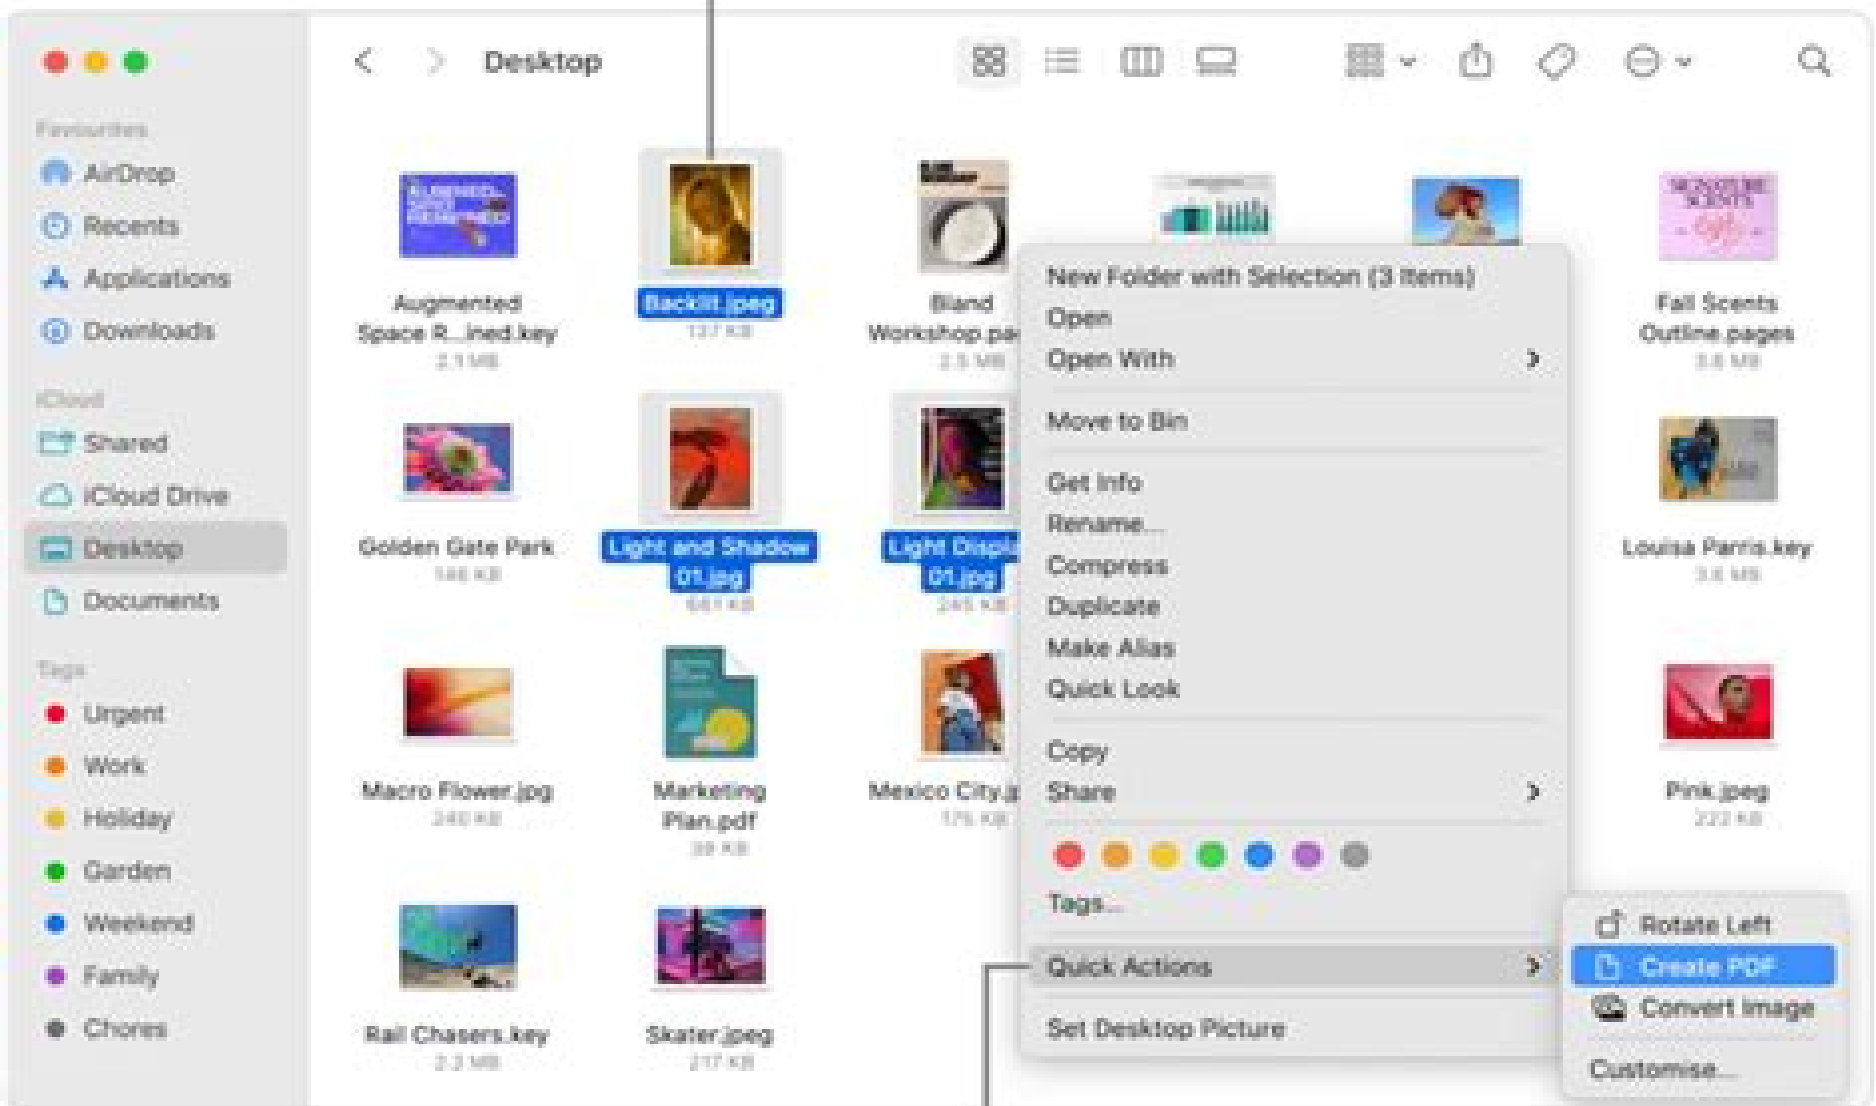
Desktop

Favourites
AirDrop
Recents
Applications
Downloads
iCloud
Shared
iCloud Drive
Desktop
Documents
Tags
Urgent
Work
Holiday
Garden
Weekend
Family
Chores

Augmented Space R...ined.key
2.1 MB

Backlit.jpeg
137 KB

Bland Workshop.pa
2.5 MB

Fall Scents Outline.pages
3.6 MB

Golden Gate Park
146 KB

Light and Shadow 01.jpg
661 KB

Light Displ 01.jpg
245 KB

Louisa Parris.key
3.6 MB

Macro Flower.jpg
240 KB

Marketing Plan.pdf
39 KB

Mexico City.j
176 KB

Pink.jpeg
222 KB

Rail Chasers.key
2.2 MB

Skater.jpeg
217 KB

New Folder with Selection (3 Items)
Open
Open With
Move to Bin
Get Info
Rename...
Compress
Duplicate
Make Alias
Quick Look
Copy
Share
Tags...
Quick Actions
Set Desktop Picture

Rotate Left
Create PDF
Convert Image
Customise...